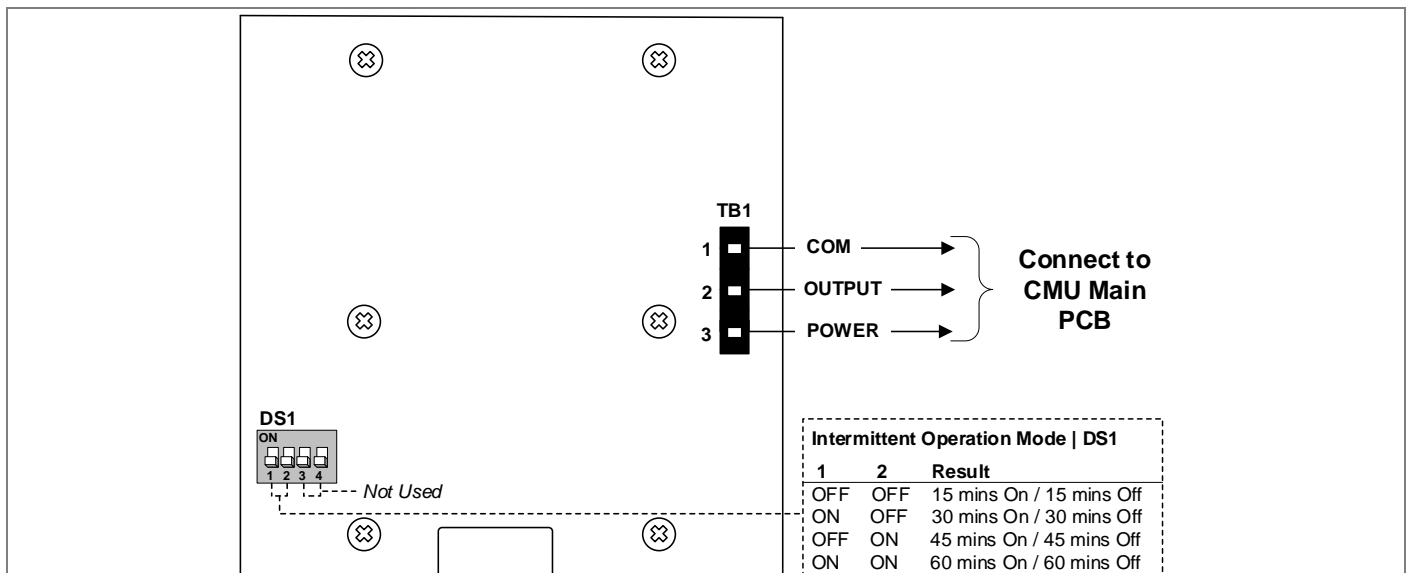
TB1

1 COM

2 OUTPUT

3 POWER

Connect to CMU Main PCB

DS1

ON

1 2 3 4

Not Used

Intermittent Operation Mode | DS1

| 1 | 2 | Result |
|---|---|---|
| OFF | OFF | 15 mins On / 15 mins Off |
| ON | OFF | 30 mins On / 30 mins Off |
| OFF | ON | 45 mins On / 45 mins Off |
| ON | ON | 60 mins On / 60 mins Off |